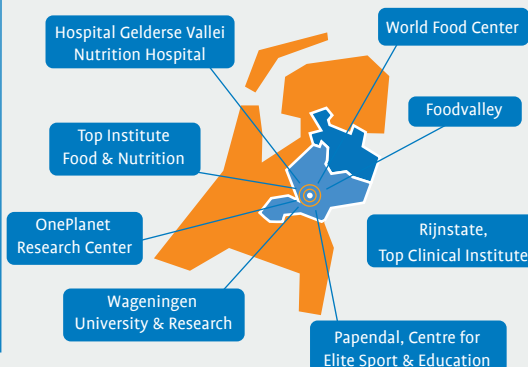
Hospital Gelderse Vallei
Nutrition Hospital

World Food Center

Foodvalley

Top Institute
Food & Nutrition

OnePlanet
Research Center

Rijnstate,
Top Clinical Institute

Wageningen
University & Research

Papendal, Centre for
Elite Sport & Education